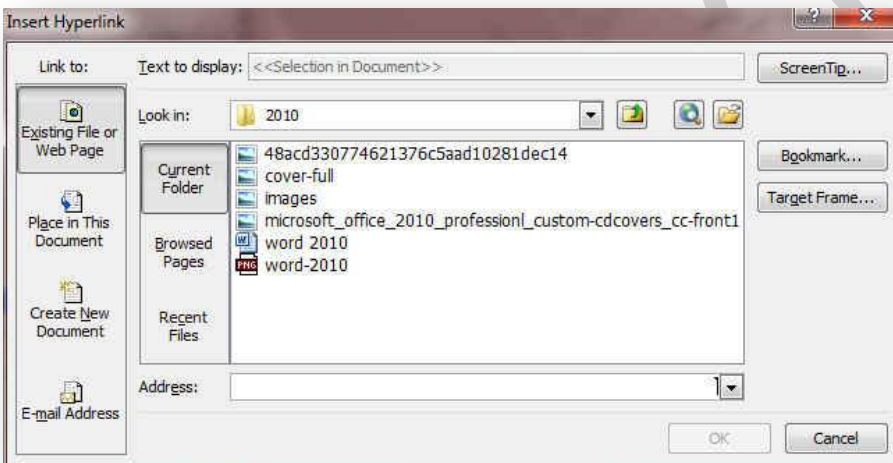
Insert Hyperlink

? X

Link to:

Existing File or Web Page

Place in This Document

Create New Document

E-mail Address

Text to display: <<Selection in Document>>

ScreenTip...

Look in: 2010

Current Folder

Browsed Pages

Recent Files

48acd330774621376c5aad10281dec14
cover-full
images
microsoft_office_2010_professionl_custom-cdcovers_cc-front1
word 2010
PNG word-2010

Bookmark...

Target Frame...

Address:

OK

Cancel